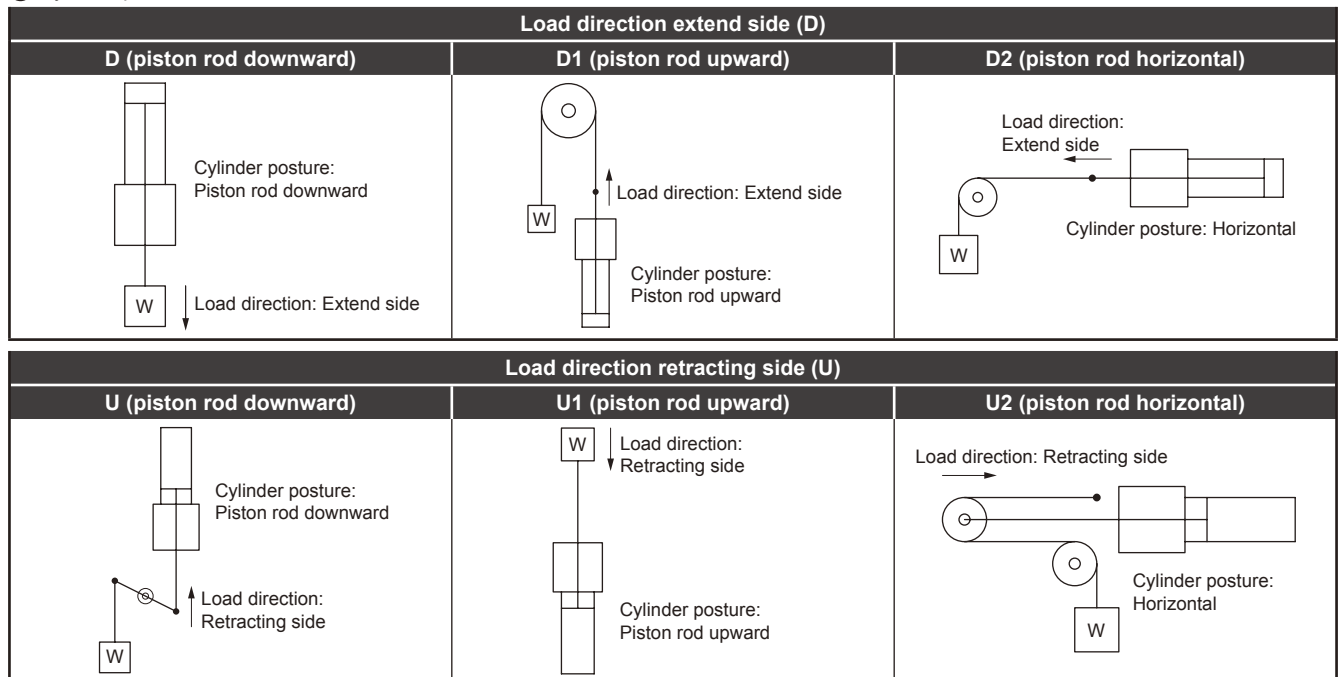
| Load direction extend side (D) | | |
|---|---|---|
| D (piston rod downward) | D1 (piston rod upward) | D2 (piston rod horizontal) |
| Cylinder posture: Piston rod downward<br>W<br>Load direction: Extend side | W<br>Load direction: Extend side<br>Cylinder posture: Piston rod upward | Load direction: Extend side<br>W<br>Cylinder posture: Horizontal |

| Load direction retracting side (U) | | |
|---|---|---|
| U (piston rod downward) | U1 (piston rod upward) | U2 (piston rod horizontal) |
| Cylinder posture: Piston rod downward<br>Load direction: Retracting side<br>W | W<br>Load direction: Retracting side<br>Cylinder posture: Piston rod upward | Load direction: Retracting side<br>Cylinder posture: Horizontal<br>W |